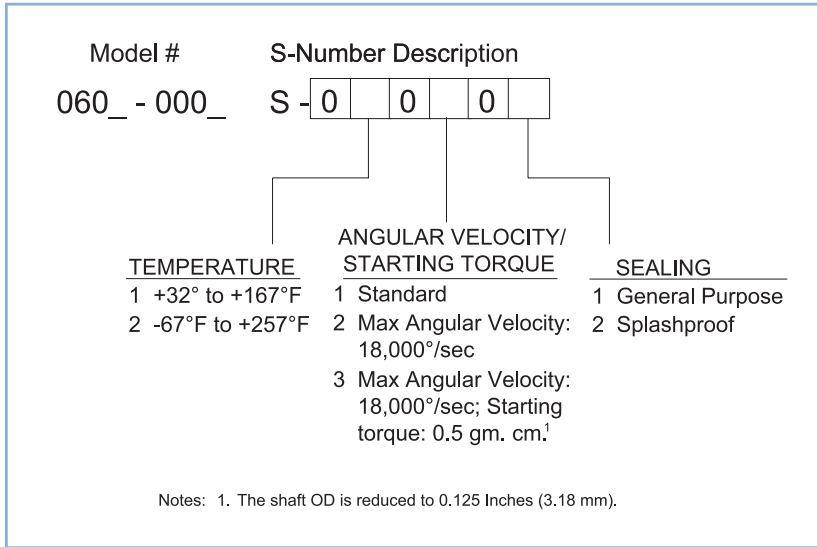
Model #

S-Number Description

060_ - 000_

S - 0 | | 0 | | 0 | |

TEMPERATURE
1 +32° to +167°F
2 -67°F to +257°F

ANGULAR VELOCITY/ STARTING TORQUE
1 Standard
2 Max Angular Velocity: 18,000°/sec
3 Max Angular Velocity: 18,000°/sec; Starting torque: 0.5 gm. cm.$^1$

SEALING
1 General Purpose
2 Splashproof

Notes: 1. The shaft OD is reduced to 0.125 Inches (3.18 mm).